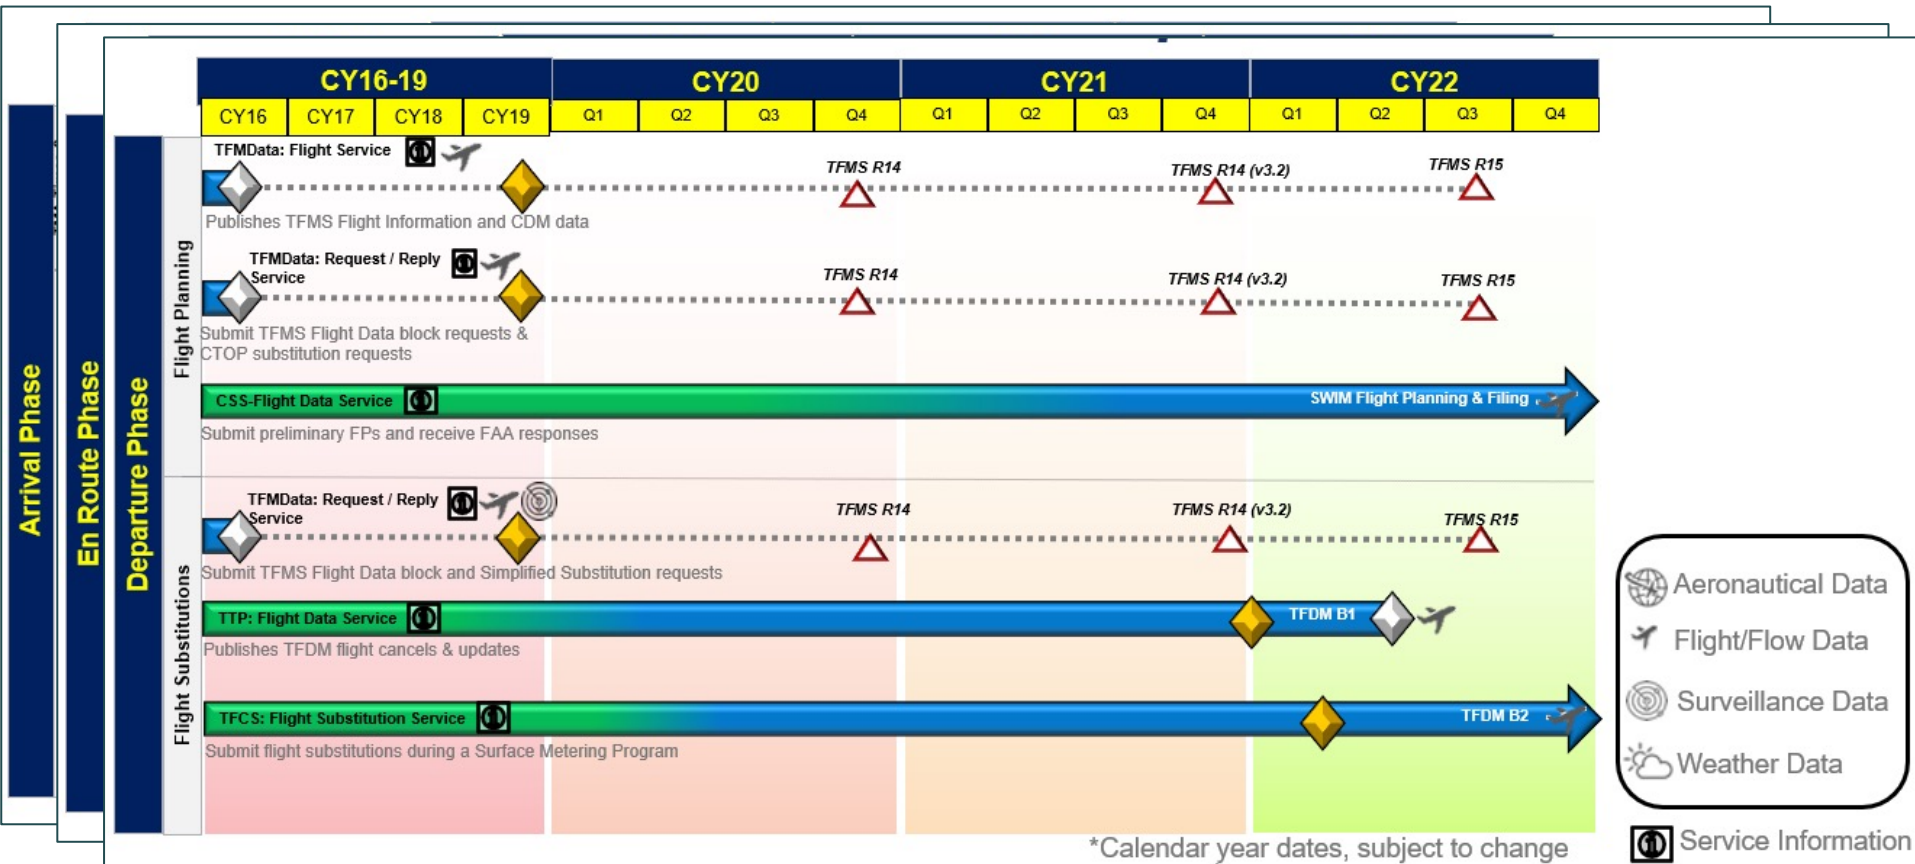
Arrival Phase

En Route Phase

Departure Phase

| CY16-19 | | | | CY20 | | | | CY21 | | | | CY22 | | | |
|---|---|---|---|---|---|---|---|---|---|---|---|---|---|---|---|
| CY16 | CY17 | CY18 | CY19 | Q1 | Q2 | Q3 | Q4 | Q1 | Q2 | Q3 | Q4 | Q1 | Q2 | Q3 | Q4 |

Flight Planning

TFMData: Flight Service

TFMS R14

TFMS R14 (v3.2)

TFMS R15

Publishes TFMS Flight Information and CDM data

TFMData: Request / Reply Service

TFMS R14

TFMS R14 (v3.2)

TFMS R15

Submit TFMS Flight Data block requests & CTOP substitution requests

CSS-Flight Data Service

SWIM Flight Planning & Filing

Submit preliminary FPs and receive FAA responses

Flight Substitutions

TFMData: Request / Reply Service

TFMS R14

TFMS R14 (v3.2)

TFMS R15

Submit TFMS Flight Data block and Simplified Substitution requests

TTP: Flight Data Service

TFDM B1

Publishes TFDM flight cancels & updates

TFCS: Flight Substitution Service

TFDM B2

Submit flight substitutions during a Surface Metering Program

Aeronautical Data

Flight/Flow Data

Surveillance Data

Weather Data

*Calendar year dates, subject to change

Service Information